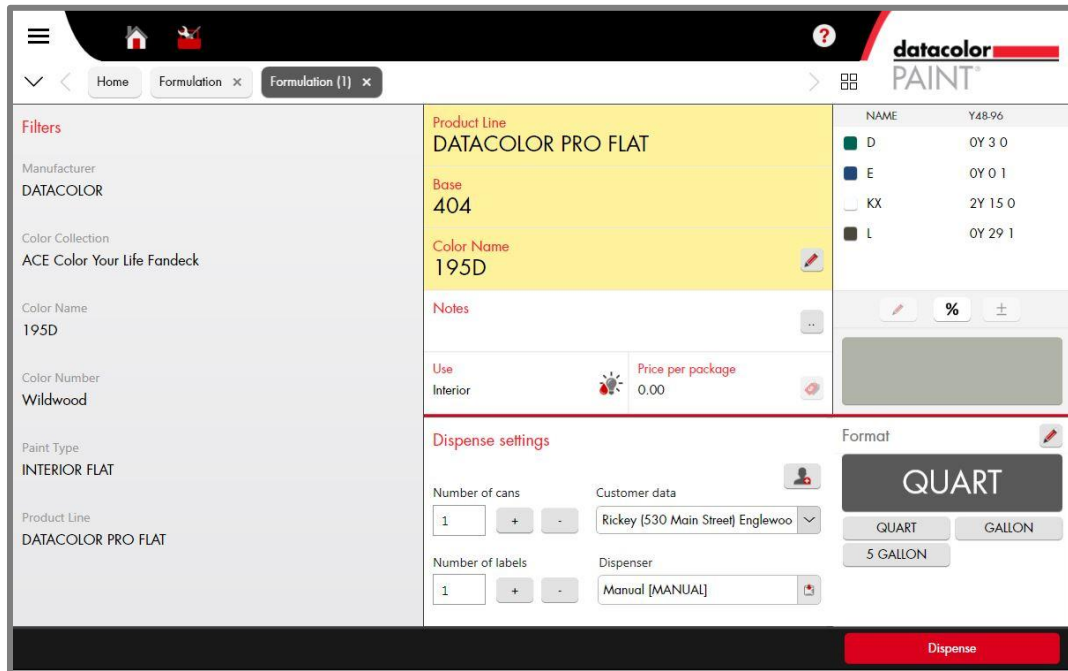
Home Formulation × Formulation (1) ×

datacolor
PAINT

Filters

Manufacturer
DATACOLOR

Color Collection
ACE Color Your Life Fandeck

Color Name
195D

Color Number
Wildwood

Paint Type
INTERIOR FLAT

Product Line
DATACOLOR PRO FLAT

Product Line
DATACOLOR PRO FLAT

Base
404

Color Name
195D

Notes

Use
Interior

Price per package
0.00

| NAME | Y48-96 |
|---|---|
| D | 0Y 3 0 |
| E | 0Y 0 1 |
| KX | 2Y 15 0 |
| L | 0Y 29 1 |

%

Dispense settings

Number of cans
1

Customer data
Rickey (530 Main Street) Englewoo

Number of labels
1

Dispenser
Manual [MANUAL]

Format

QUART

QUART
GALLON
5 GALLON

Dispense